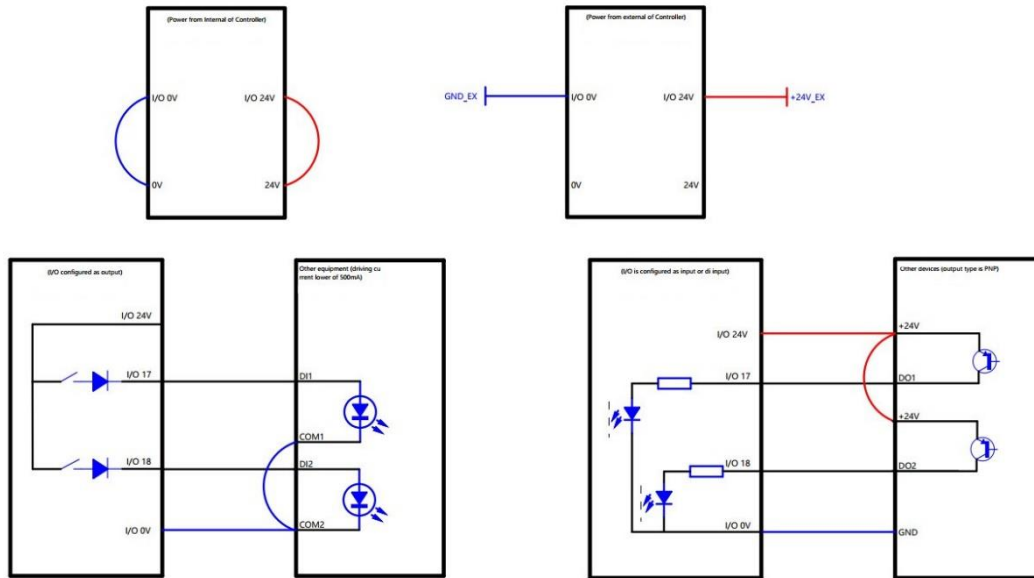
(Power from Internal of Controller)

I/O 0V

I/O 24V

0V

24V

(Power from external of Controller)

GND_EX

I/O 0V

I/O 24V

+24V_EX

0V

24V

(I/O configured as output)

I/O 24V

I/O 17

I/O 18

I/O 0V

Other equipment (driving current lower of 500mA)

DI1

COM1

DI2

COM2

(I/O is configured as input or di input)

I/O 24V

I/O 17

I/O 18

I/O 0V

Other devices (output type is PNP)

+24V

DO1

+24V

DO2

GND